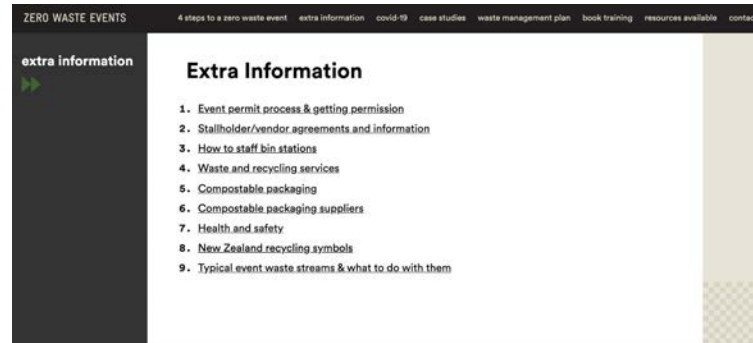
ZERO WASTE EVENTS

4 steps to a zero waste event extra information covid-19 case studies waste management plan book training resources available contac

extra information

Extra Information

1. Event permit process & getting permission
2. Stallholder/vendor agreements and information
3. How to staff bin stations
4. Waste and recycling services
5. Compostable packaging
6. Compostable packaging suppliers
7. Health and safety
8. New Zealand recycling symbols
9. Typical event waste streams & what to do with them